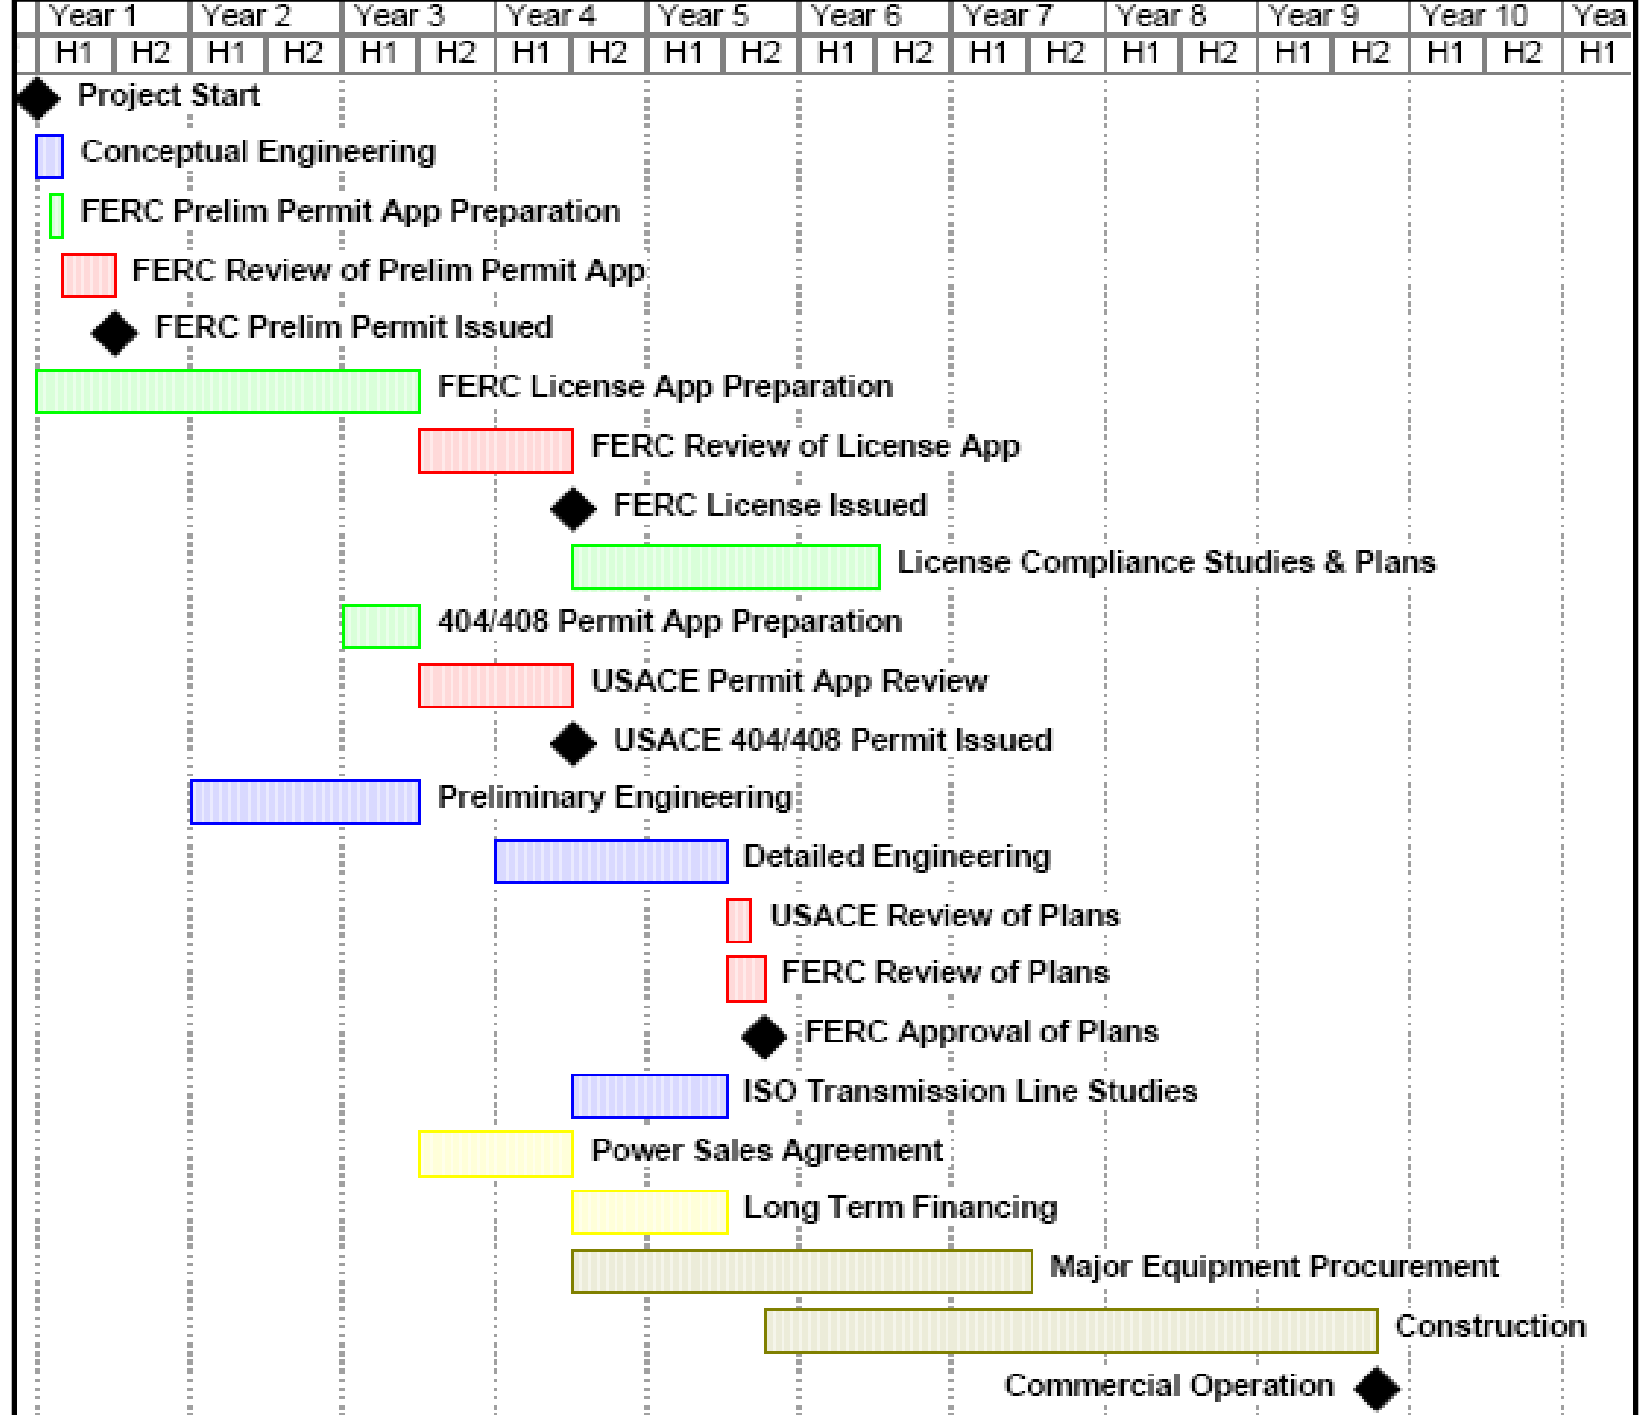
| Year 1 | | Year 2 | | Year 3 | | Year 4 | | Year 5 | | Year 6 | | Year 7 | | Year 8 | | Year 9 | | Year 10 | | Yea |
|---|---|---|---|---|---|---|---|---|---|---|---|---|---|---|---|---|---|---|---|---|
| H1 | H2 | H1 | H2 | H1 | H2 | H1 | H2 | H1 | H2 | H1 | H2 | H1 | H2 | H1 | H2 | H1 | H2 | H1 | H2 | H1 |

Project Start
Conceptual Engineering
FERC Prelim Permit App Preparation
FERC Review of Prelim Permit App
FERC Prelim Permit Issued
FERC License App Preparation
FERC Review of License App
FERC License Issued
License Compliance Studies & Plans
404/408 Permit App Preparation
USACE Permit App Review
USACE 404/408 Permit Issued
Preliminary Engineering
Detailed Engineering
USACE Review of Plans
FERC Review of Plans
FERC Approval of Plans
ISO Transmission Line Studies
Power Sales Agreement
Long Term Financing
Major Equipment Procurement
Construction
Commercial Operation